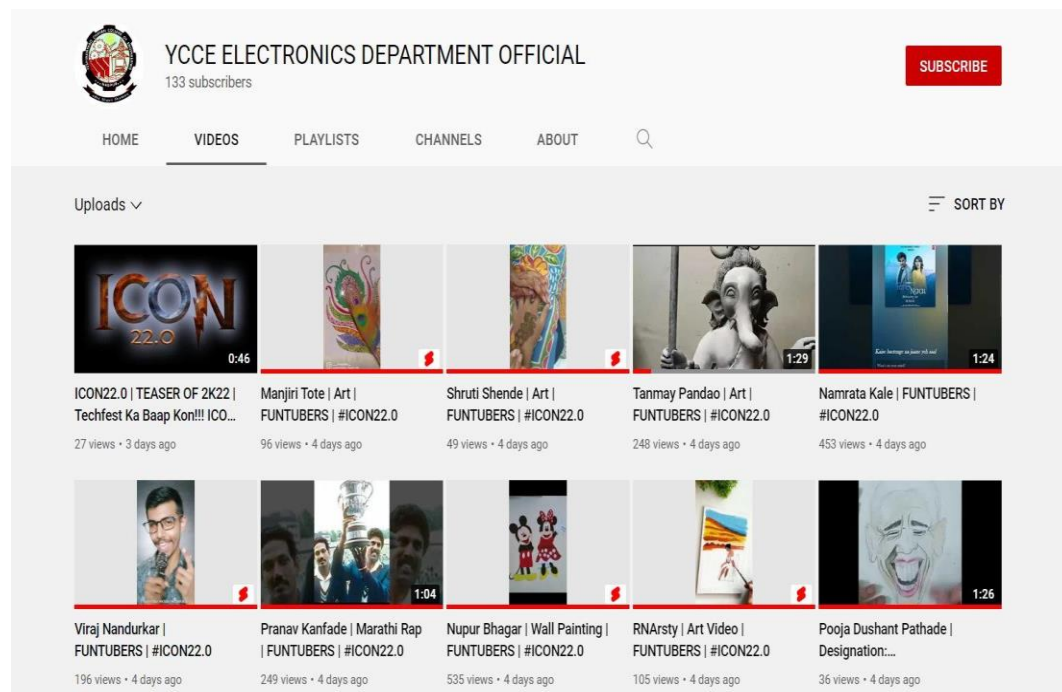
YCCE ELECTRONICS DEPARTMENT OFFICIAL
133 subscribers

SUBSCRIBE

HOME VIDEOS PLAYLISTS CHANNELS ABOUT

Uploads

SORT BY

ICON 22.0

0:46

ICON22.0 | TEASER OF 2K22 | Techfest Ka Baap Kon!!! ICO...
27 views • 3 days ago

Manjiri Tote | Art | FUNTUBERS | #ICON22.0
96 views • 4 days ago

Shruti Shende | Art | FUNTUBERS | #ICON22.0
49 views • 4 days ago

1:29

Tanmay Pandao | Art | FUNTUBERS | #ICON22.0
248 views • 4 days ago

1:24

Namrata Kale | FUNTUBERS | #ICON22.0
453 views • 4 days ago

Viraj Nandurkar | FUNTUBERS | #ICON22.0
196 views • 4 days ago

1:04

Pranav Kanfade | Marathi Rap | FUNTUBERS | #ICON22.0
249 views • 4 days ago

Nupur Bhagar | Wall Painting | FUNTUBERS | #ICON22.0
535 views • 4 days ago

RNArsty | Art Video | FUNTUBERS | #ICON22.0
105 views • 4 days ago

1:26

Pooja Dushant Pathade | Designation:...
36 views • 4 days ago